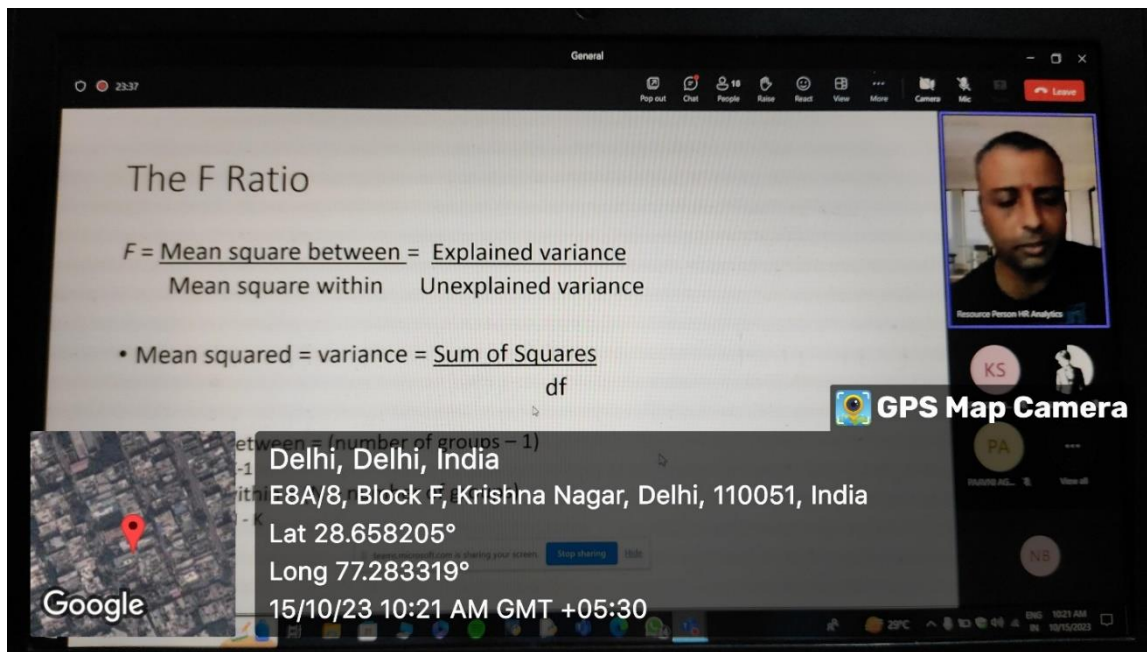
General

23:37

Pop out Chat People Raise React View More Camera Mic Leave

The F Ratio

$F = \frac{\text{Mean square between}}{\text{Mean square within}} = \frac{\text{Explained variance}}{\text{Unexplained variance}}$

• Mean squared = variance = $\frac{\text{Sum of Squares}}{\text{df}}$

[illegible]etween = (number of groups – 1)
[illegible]-1
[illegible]ithi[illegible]
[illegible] - K

teams.microsoft.com is sharing your screen. Stop sharing Hide

Resource Person HR Analytics

KS

PA

View all

NB

GPS Map Camera

Delhi, Delhi, India
E8A/8, Block F, Krishna Nagar, Delhi, 110051, India
Lat 28.658205°
Long 77.283319°
15/10/23 10:21 AM GMT +05:30

Google

29°C ENG IN 10:21 AM 10/15/2023